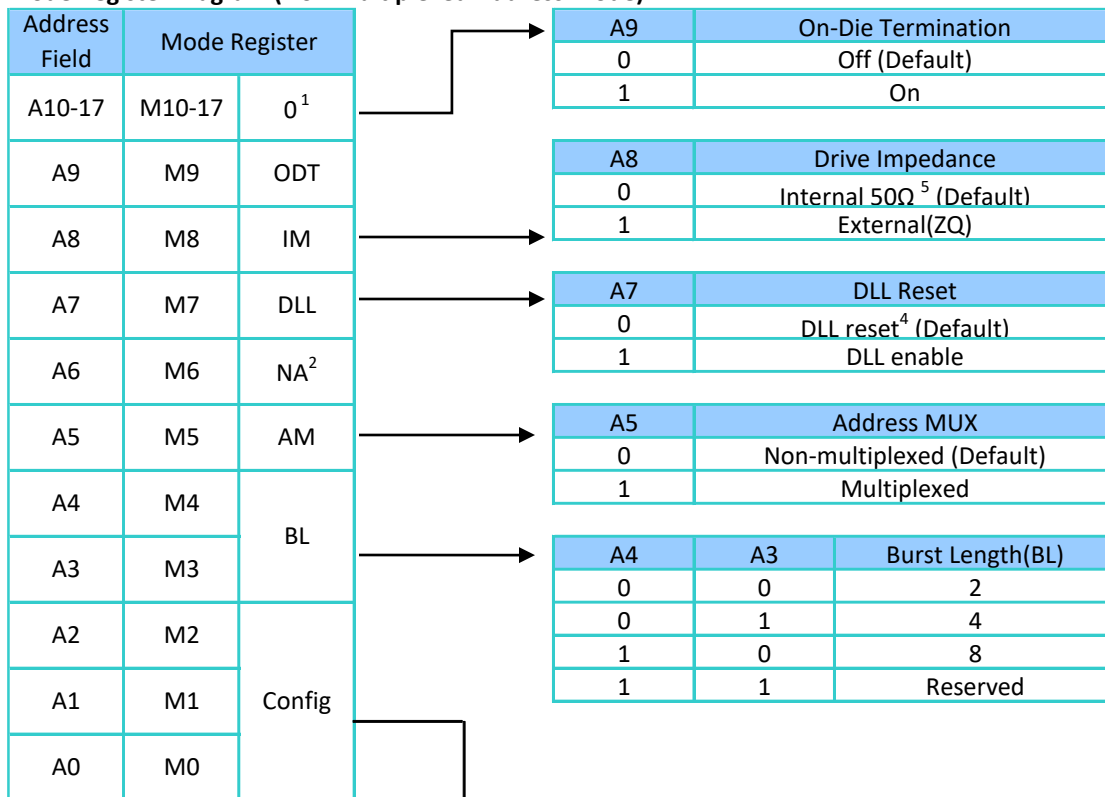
| Address Field | Mode Register | |
|---|---|---|
| A10-17 | M10-17 | $0^1$ |
| A9 | M9 | ODT |
| A8 | M8 | IM |
| A7 | M7 | DLL |
| A6 | M6 | $NA^2$ |
| A5 | M5 | AM |
| A4 | M4 | BL |
| A3 | M3 | |
| A2 | M2 | Config |
| A1 | M1 | |
| A0 | M0 | |

| A9 | On-Die Termination |
|---|---|
| 0 | Off (Default) |
| 1 | On |

| A8 | Drive Impedance |
|---|---|
| 0 | Internal 50Ω $^5$ (Default) |
| 1 | External(ZQ) |

| A7 | DLL Reset |
|---|---|
| 0 | DLL reset$^4$ (Default) |
| 1 | DLL enable |

| A5 | Address MUX |
|---|---|
| 0 | Non-multiplexed (Default) |
| 1 | Multiplexed |

| A4 | A3 | Burst Length(BL) |
|---|---|---|
| 0 | 0 | 2 |
| 0 | 1 | 4 |
| 1 | 0 | 8 |
| 1 | 1 | Reserved |